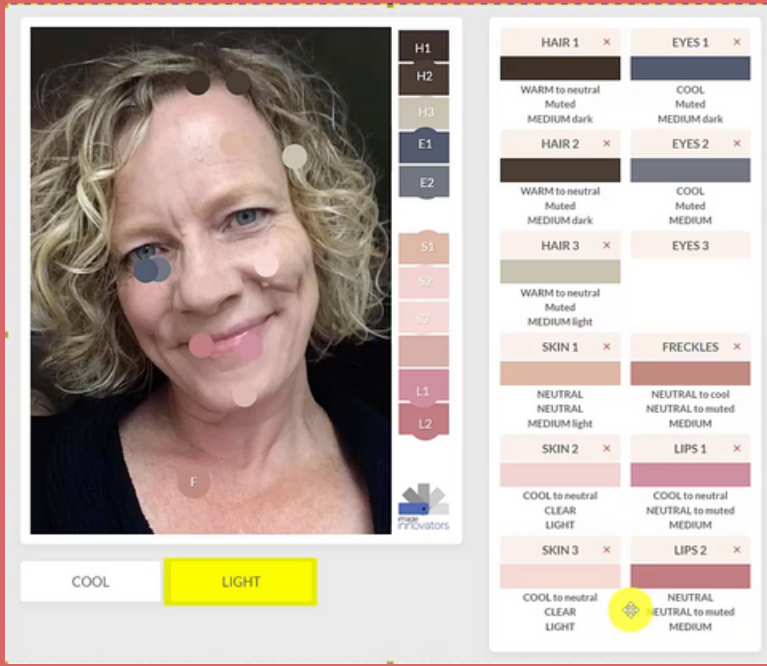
F

H1
H2
H3
E1
E2
S1
S2
S3
L1
L2

image innovators

COOL
LIGHT

HAIR 1 ×
WARM to neutral
Muted
MEDIUM dark

EYES 1 ×
COOL
Muted
MEDIUM dark

HAIR 2 ×
WARM to neutral
Muted
MEDIUM dark

EYES 2 ×
COOL
Muted
MEDIUM

HAIR 3 ×
WARM to neutral
Muted
MEDIUM light

EYES 3

SKIN 1 ×
NEUTRAL
NEUTRAL
MEDIUM light

FRECKLES ×
NEUTRAL to cool
NEUTRAL to muted
MEDIUM

SKIN 2 ×
COOL to neutral
CLEAR
LIGHT

LIPS 1 ×
COOL to neutral
NEUTRAL to muted
MEDIUM

SKIN 3 ×
COOL to neutral
CLEAR
LIGHT

LIPS 2 ×
NEUTRAL
NEUTRAL to muted
MEDIUM